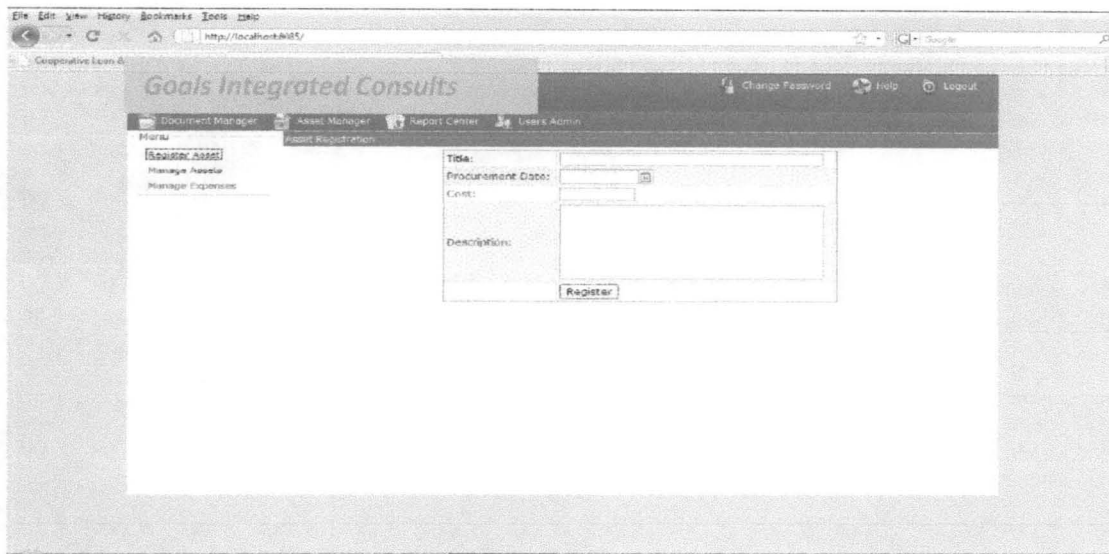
File Edit View History Bookmarks Tools Help

http://localhost:8085/

Google

Cooperative Loan &

Goals Integrated Consults

Change Password Help Logout

Document Manager Asset Manager Report Center Users Admin

Menu

Register Asset

Manage Assets

Manage Expenses

Asset Registration

Title:

Procurement Date:

Cost:

Description:

Register